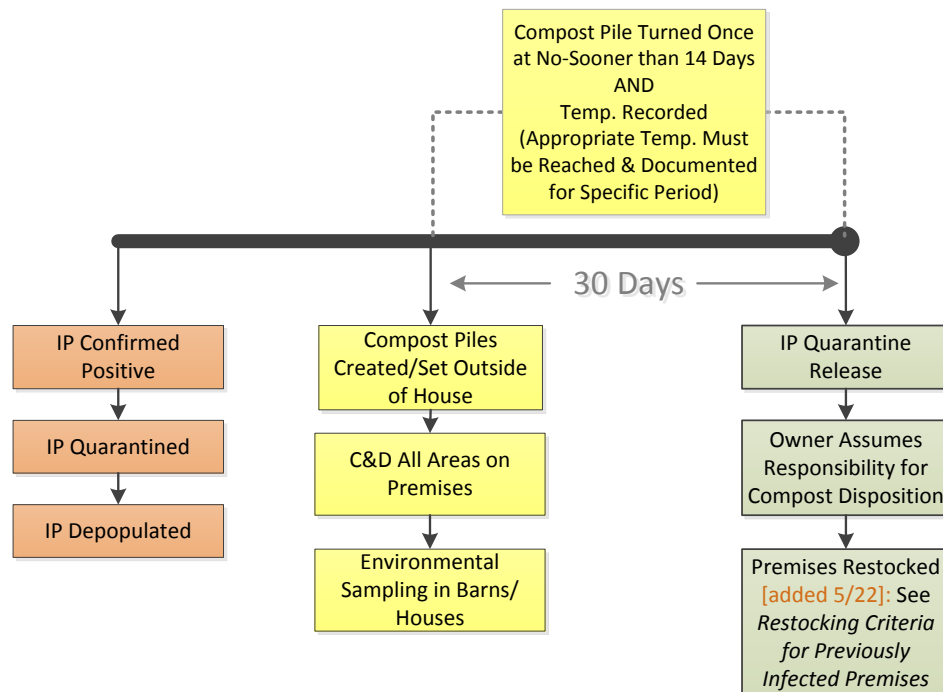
Compost Pile Turned Once at No-Sooner than 14 Days AND Temp. Recorded (Appropriate Temp. Must be Reached & Documented for Specific Period)

30 Days

IP Confirmed Positive

IP Quarantined

IP Depopulated

Compost Piles Created/Set Outside of House

C&D All Areas on Premises

Environmental Sampling in Barns/ Houses

IP Quarantine Release

Owner Assumes Responsibility for Compost Disposition

Premises Restocked [added 5/22]: See *Restocking Criteria for Previously Infected Premises*